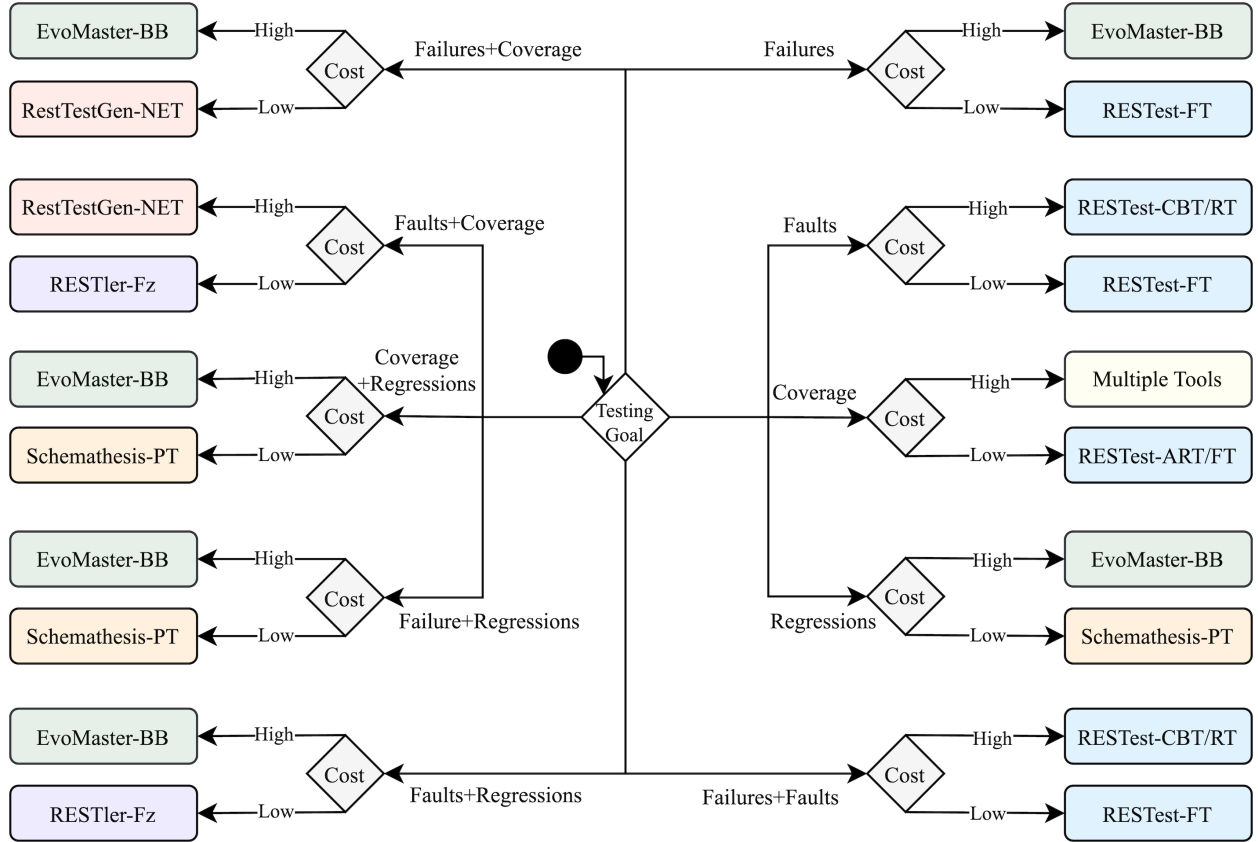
EvoMaster-BB
High
Cost
Low
RestTestGen-NET
Failures+Coverage
Failures
Cost
High
EvoMaster-BB
Low
RESTest-FT

RestTestGen-NET
High
Cost
Low
RESTler-Fz
Faults+Coverage
Faults
Cost
High
RESTest-CBT/RT
Low
RESTest-FT

EvoMaster-BB
High
Coverage
+Regressions
Cost
Low
Schemathesis-PT
Testing
Goal
Coverage
Cost
High
Multiple Tools
Low
RESTest-ART/FT

EvoMaster-BB
High
Cost
Low
Schemathesis-PT
Failure+Regressions
Regressions
Cost
High
EvoMaster-BB
Low
Schemathesis-PT

EvoMaster-BB
High
Cost
Low
RESTler-Fz
Faults+Regressions
Failures+Faults
Cost
High
RESTest-CBT/RT
Low
RESTest-FT